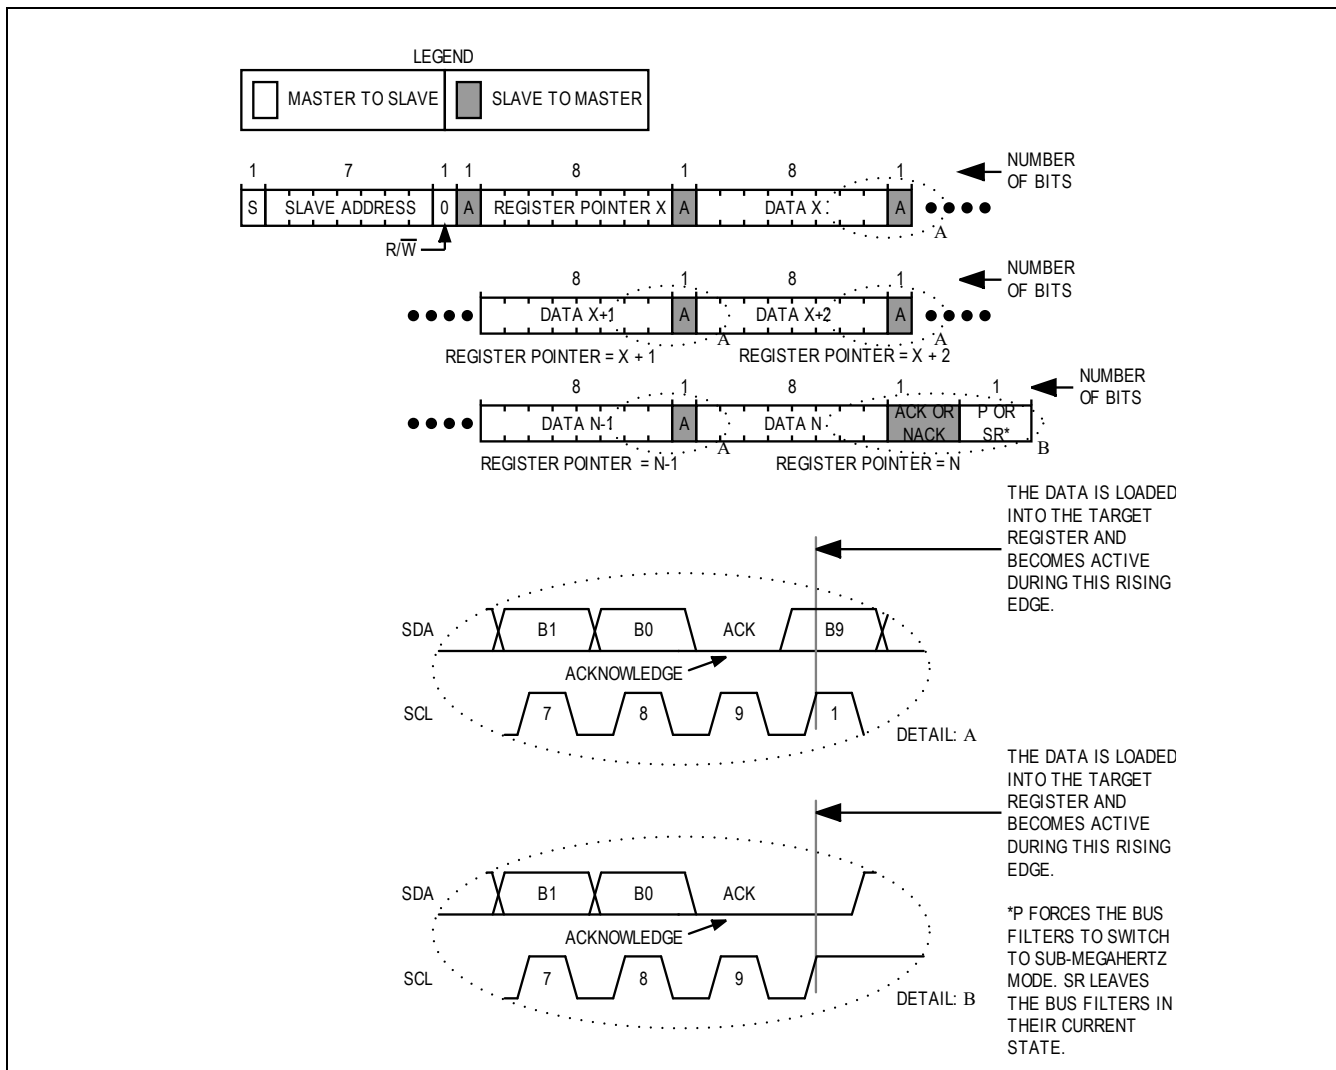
LEGEND

MASTER TO SLAVE | SLAVE TO MASTER

1 7 1 1 8 1 8 1

S SLAVE ADDRESS 0 A REGISTER POINTER X A DATA X A ●●●●

NUMBER OF BITS

A

R/$\overline{W}$

8 1 8 1

●●●● DATA X+1 A DATA X+2 A ●●●●

NUMBER OF BITS

A A

REGISTER POINTER = X + 1 REGISTER POINTER = X + 2

8 1 8 1 1

●●●● DATA N-1 A DATA N ACK OR NACK P OR SR*

NUMBER OF BITS

A B

REGISTER POINTER = N-1 REGISTER POINTER = N

THE DATA IS LOADED INTO THE TARGET REGISTER AND BECOMES ACTIVE DURING THIS RISING EDGE.

SDA B1 B0 ACK B9

ACKNOWLEDGE

SCL 7 8 9 1

DETAIL: A

THE DATA IS LOADED INTO THE TARGET REGISTER AND BECOMES ACTIVE DURING THIS RISING EDGE.

SDA B1 B0 ACK

ACKNOWLEDGE

SCL 7 8 9

DETAIL: B

*P FORCES THE BUS FILTERS TO SWITCH TO SUB-MEGAHERTZ MODE. SR LEAVES THE BUS FILTERS IN THEIR CURRENT STATE.